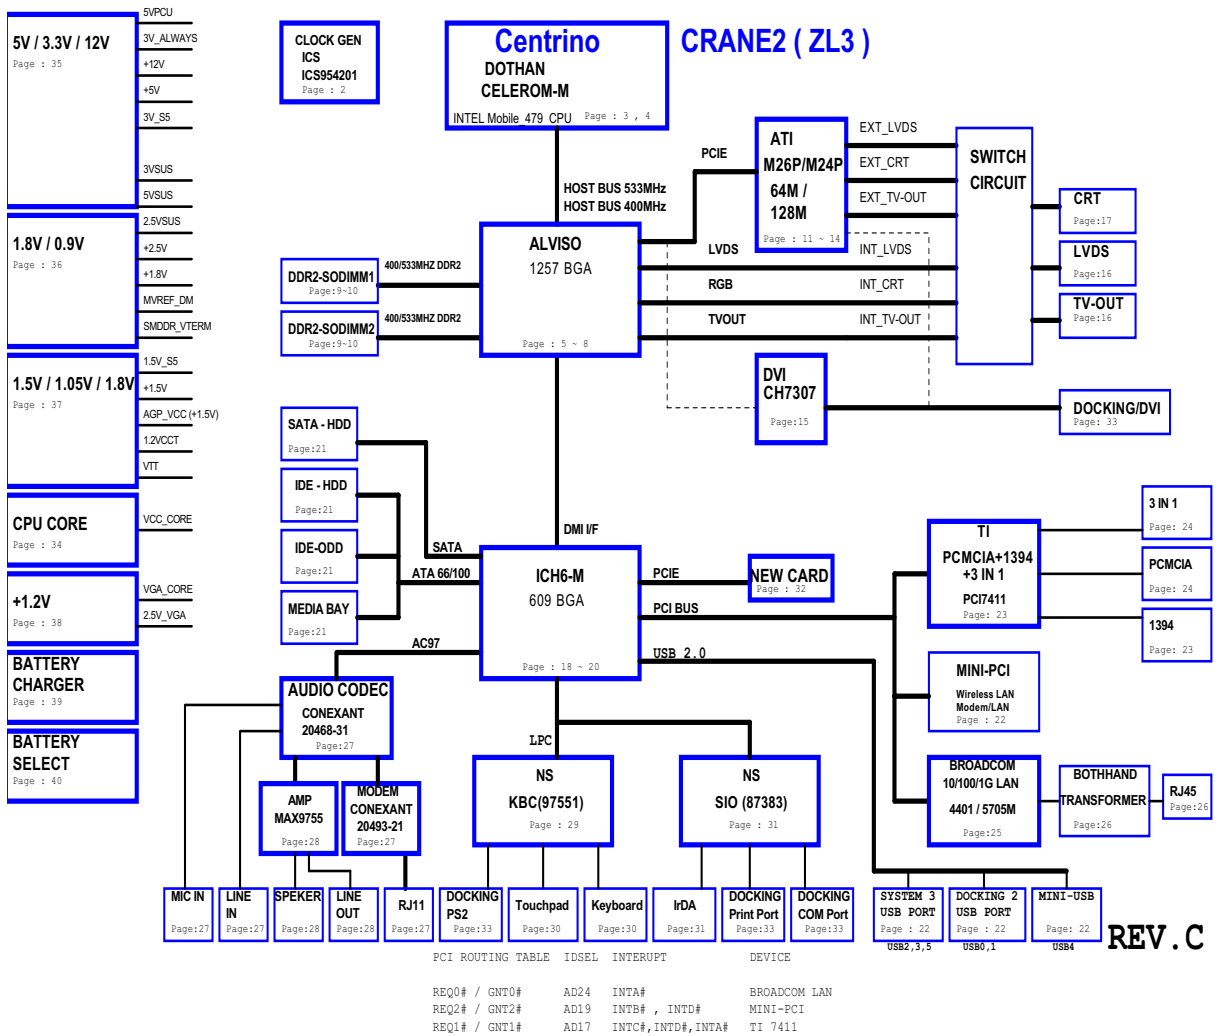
5V / 3.3V / 12V
Page : 35

5VPCU
3V_ALWAYS
+12V
+5V
3V_S5
3VSUS
5VSUS

1.8V / 0.9V
Page : 36

2.5VSUS
+2.5V
+1.8V
MVREF_DM
SMDDR_VTERM

1.5V / 1.05V / 1.8V
Page : 37

1.5V_S5
+1.5V
AGP_VCC (+1.5V)
1.2VCCT
VTT

CPU CORE
Page : 34

VCC_CORE

+1.2V
Page : 38

VGA_CORE
2.5V_VGA

BATTERY CHARGER
Page : 39

BATTERY SELECT
Page : 40

CLOCK GEN
ICS
ICS954201
Page : 2

Centrino
DOTHAN
CELEROM-M
INTEL Mobile 479 CPU Page : 3 , 4

CRANE2 ( ZL3 )

HOST BUS 533MHz
HOST BUS 400MHz

PCIE

ATI
M26P/M24P
64M /
128M
Page : 11 ~ 14

EXT_LVDS
EXT_CRT
EXT_TV-OUT
INT_LVDS
INT_CRT
INT_TV-OUT

SWITCH
CIRCUIT

CRT
Page:17

LVDS
Page:16

TV-OUT
Page:16

DDR2-SODIMM1
Page:9~10

DDR2-SODIMM2
Page:9~10

400/533MHZ DDR2
400/533MHZ DDR2

ALVISO
1257 BGA
Page : 5 ~ 8

LVDS
RGB
TVOUT

DVI
CH7307
Page:15

DOCKING/DVI
Page: 33

SATA - HDD
Page:21

IDE - HDD
Page:21

IDE-ODD
Page:21

MEDIA BAY
Page:21

SATA
ATA 66/100
AC97

DMI I/F

ICH6-M
609 BGA
Page : 18 ~ 20

PCIE
PCI BUS
USB 2.0

NEW CARD
Page : 32

TI
PCMCIA+1394
+3 IN 1
PCI7411
Page: 23

3 IN 1
Page: 24

PCMCIA
Page: 24

1394
Page: 23

MINI-PCI
Wireless LAN
Modem/LAN
Page : 22

BROADCOM
10/100/1G LAN
4401 / 5705M
Page:25

BOTHHAND
TRANSFORMER
Page:26

RJ45
Page:26

AUDIO CODEC
CONEXANT
20468-31
Page:27

AMP
MAX9755
Page:28

MODEM
CONEXANT
20493-21
Page:27

LPC

NS
KBC(97551)
Page : 29

NS
SIO (87383)
Page : 31

MIC IN
Page:27

LINE IN
Page:27

SPEKER
Page:28

LINE OUT
Page:28

RJ11
Page:27

DOCKING PS2
Page:33

Touchpad
Page:30

Keyboard
Page:30

IrDA
Page:31

DOCKING Print Port
Page:33

DOCKING COM Port
Page:33

SYSTEM 3 USB PORT
Page : 22
USB2,3,5

DOCKING 2 USB PORT
Page : 22
USB0,1

MINI-USB
Page: 22
USB4

REV.C

PCI ROUTING TABLE IDSEL INTERUPT DEVICE

REQ0# / GNT0# AD24 INTA# BROADCOM LAN
REQ2# / GNT2# AD19 INTB# , INTD# MINI-PCI
REQ1# / GNT1# AD17 INTC#,INTD#,INTA# TI 7411